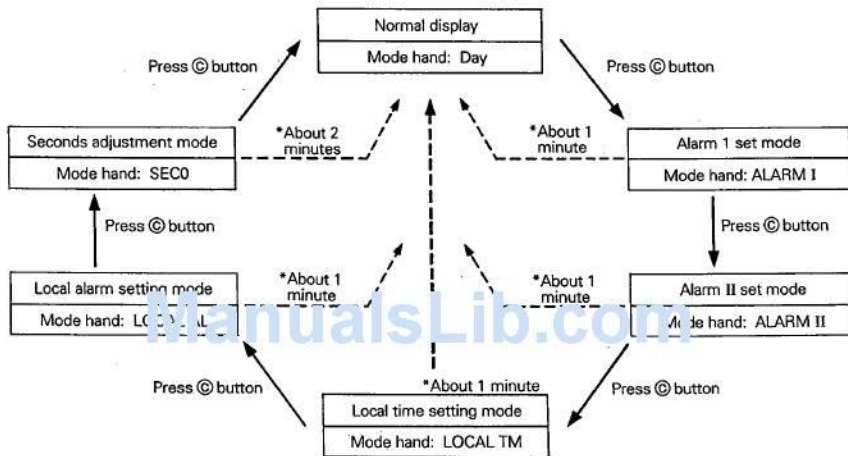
Normal display

Mode hand: Day

Press Ⓒ button

Press Ⓒ button

Seconds adjustment mode

Mode hand: SEC0

*About 2 minutes

*About 1 minute

Alarm 1 set mode

Mode hand: ALARM I

Press Ⓒ button

Press Ⓒ button

Local alarm setting mode

Mode hand: LOC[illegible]L

*About 1 minute

*About 1 minute

Alarm II set mode

Mo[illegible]e hand: ALARM II

ManualsLib.com

Press Ⓒ button

*About 1 minute

Press Ⓒ button

Local time setting mode

Mode hand: LOCAL TM